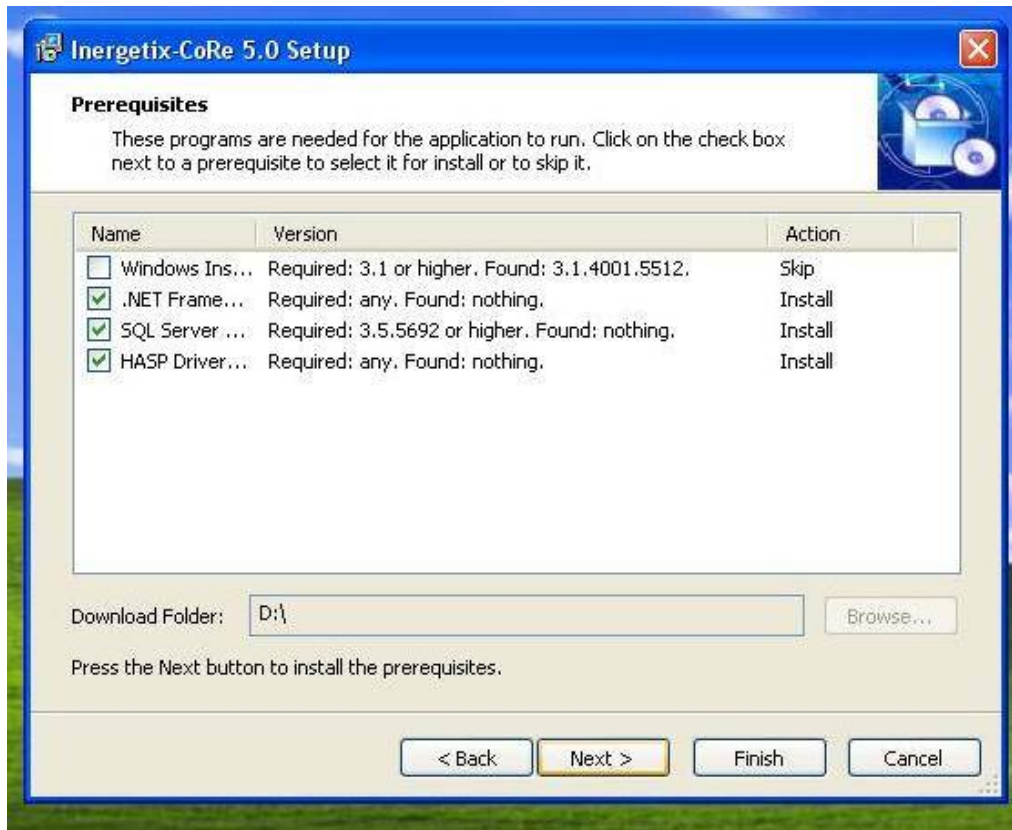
Inergetix-CoRe 5.0 Setup

Prerequisites

These programs are needed for the application to run. Click on the check box next to a prerequisite to select it for install or to skip it.

| Name | Version | Action |
|---|---|---|
| Windows Ins... | Required: 3.1 or higher. Found: 3.1.4001.5512. | Skip |
| .NET Frame... | Required: any. Found: nothing. | Install |
| SQL Server ... | Required: 3.5.5692 or higher. Found: nothing. | Install |
| HASP Driver... | Required: any. Found: nothing. | Install |

Download Folder: D:\

Browse...

Press the Next button to install the prerequisites.

< Back   Next >   Finish   Cancel